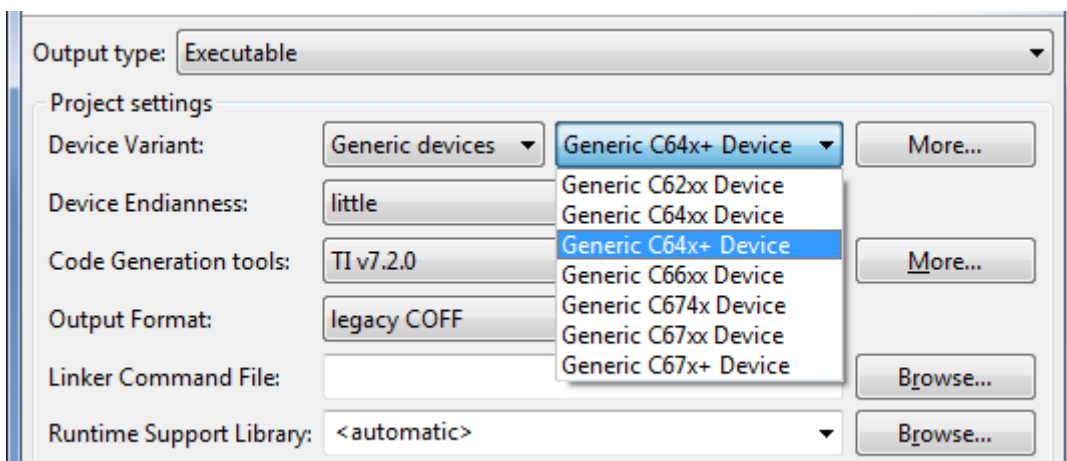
Output type: Executable

Project settings

Device Variant: Generic devices Generic C64x+ Device More...

Device Endianness: little

Code Generation tools: TI v7.2.0 More...

Output Format: legacy COFF

Linker Command File: Browse...

Runtime Support Library: <automatic> Browse...

Generic C62xx Device
Generic C64xx Device
Generic C64x+ Device
Generic C66xx Device
Generic C674x Device
Generic C67xx Device
Generic C67x+ Device